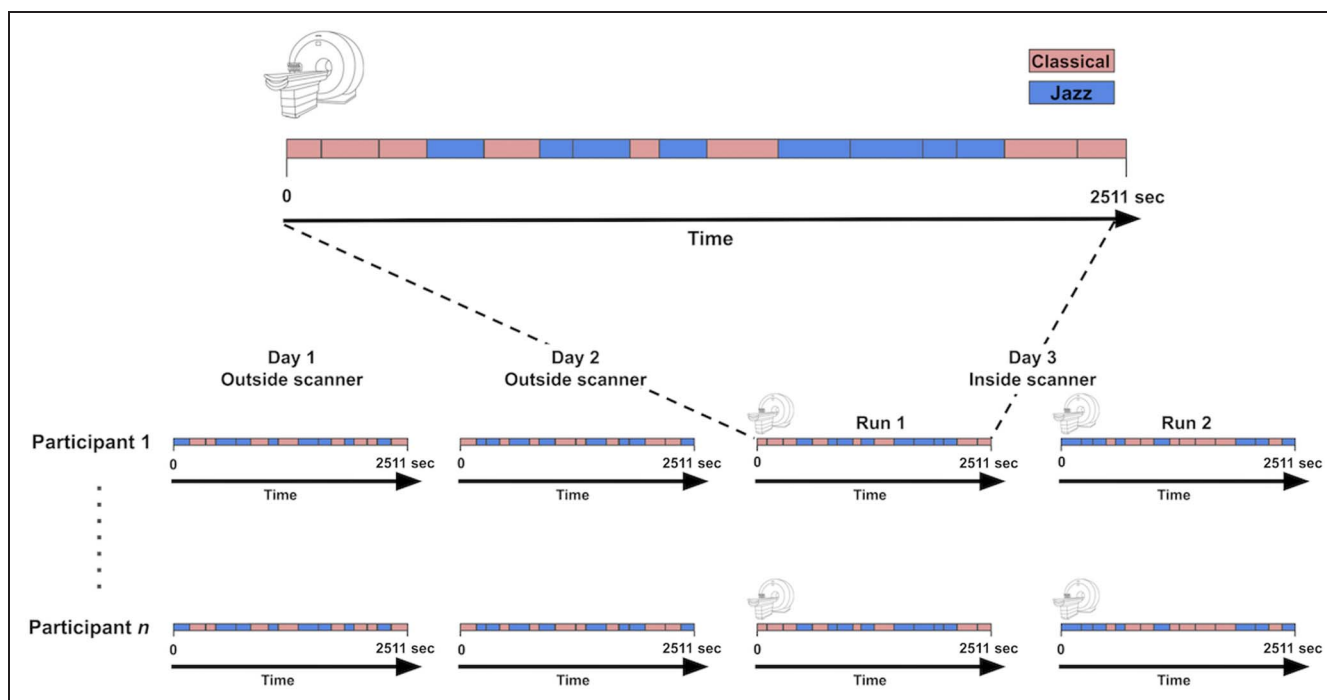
Classical
Jazz

0
2511 sec
Time

Day 1
Outside scanner

Day 2
Outside scanner

Day 3
Inside scanner

Run 1

Run 2

Participant 1
0
2511 sec
Time
0
2511 sec
Time
0
2511 sec
Time
0
2511 sec
Time

Participant $n$
0
2511 sec
Time
0
2511 sec
Time
0
2511 sec
Time
0
2511 sec
Time